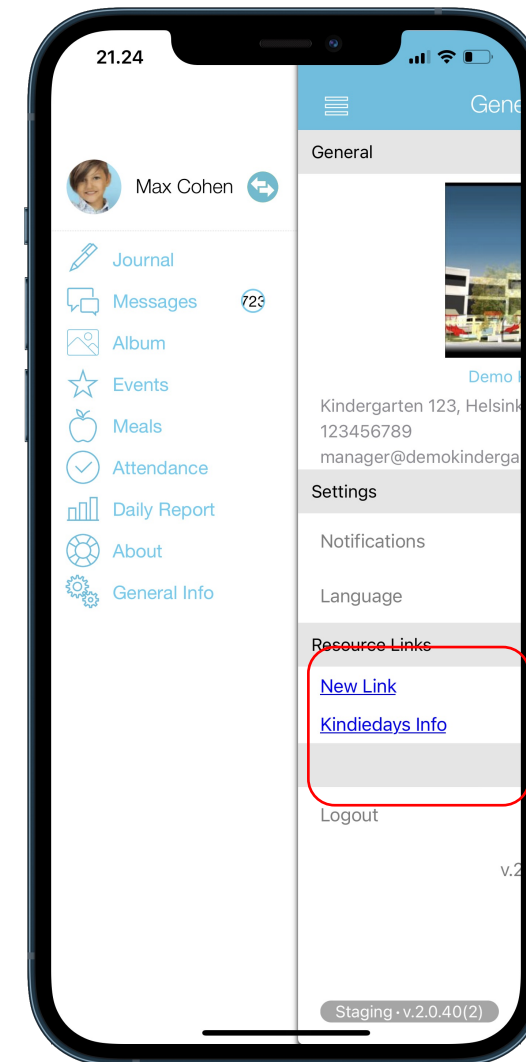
21.24

Max Cohen

Journal
Messages 723
Album
Events
Meals
Attendance
Daily Report
About
General Info

Gene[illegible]

General

Demo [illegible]

Kindergarten 123, Helsink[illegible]
123456789
manager@demokinderga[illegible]

Settings

Notifications

Language

Resource Links

New Link

Kindiedays Info

Logout

v.2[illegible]

Staging • v.2.0.40(2)